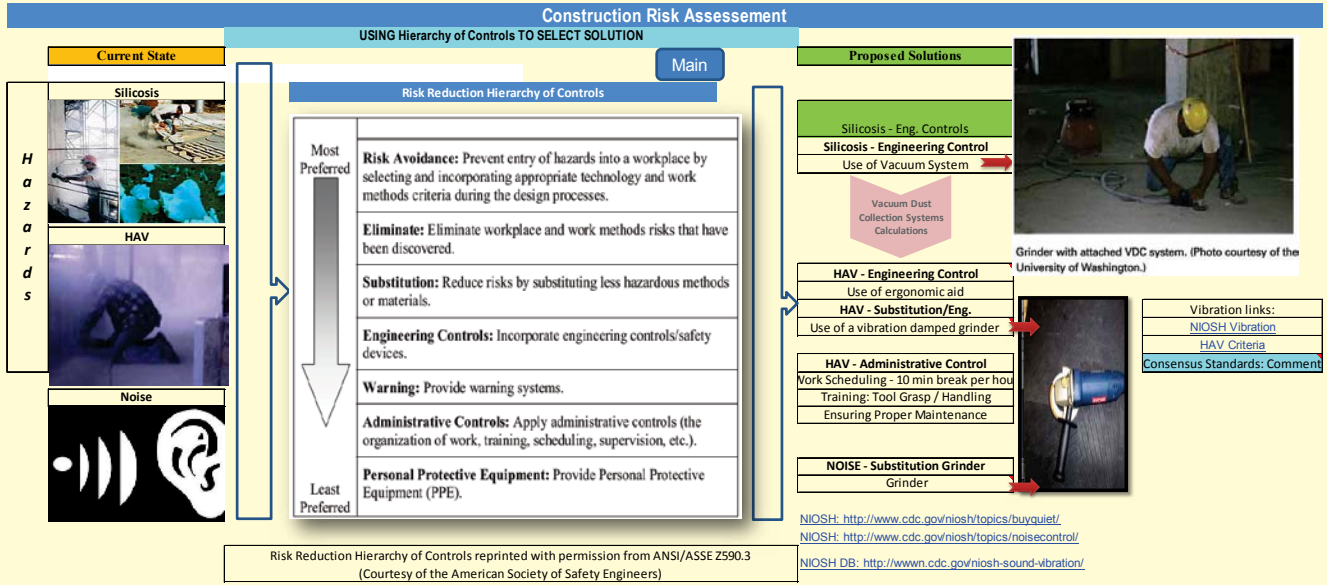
Construction Risk Assesement

USING Hierarchy of Controls TO SELECT SOLUTION

Current State

Main

Proposed Solutions

H
a
z
a
r
d
s

Silicosis

HAV

Noise

Risk Reduction Hierarchy of Controls

| Most Preferred | |
|---|---|
| | **Risk Avoidance:** Prevent entry of hazards into a workplace by selecting and incorporating appropriate technology and work methods criteria during the design processes. |
| | **Eliminate:** Eliminate workplace and work methods risks that have been discovered. |
| | **Substitution:** Reduce risks by substituting less hazardous methods or materials. |
| | **Engineering Controls:** Incorporate engineering controls/safety devices. |
| | **Warning:** Provide warning systems. |
| | **Administrative Controls:** Apply administrative controls (the organization of work, training, scheduling, supervision, etc.). |
| Least Preferred | **Personal Protective Equipment:** Provide Personal Protective Equipment (PPE). |

Silicosis - Eng. Controls
Silicosis - Engineering Control
Use of Vacuum System

Vacuum Dust Collection Systems Calculations

Grinder with attached VDC system. (Photo courtesy of the University of Washington.)

HAV - Engineering Control
Use of ergonomic aid
HAV - Substitution/Eng.
Use of a vibration damped grinder

HAV - Administrative Control
Work Scheduling - 10 min break per hou
Training: Tool Grasp / Handling
Ensuring Proper Maintenance

NOISE - Substitution Grinder
Grinder

Vibration links:
NIOSH Vibration
HAV Criteria
Consensus Standards: Comment

NIOSH: http://www.cdc.gov/niosh/topics/buyquiet/
NIOSH: http://www.cdc.gov/niosh/topics/noisecontrol/
NIOSH DB: http://wwwn.cdc.gov/niosh-sound-vibration/

Risk Reduction Hierarchy of Controls reprinted with permission from ANSI/ASSE Z590.3
(Courtesy of the American Society of Safety Engineers)